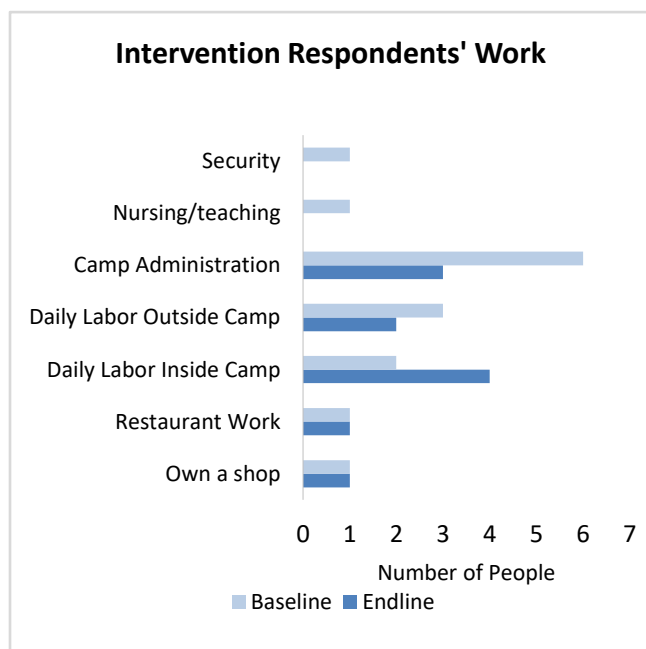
Intervention Respondents' Work

Security

Nursing/teaching

Camp Administration

Daily Labor Outside Camp

Daily Labor Inside Camp

Restaurant Work

Own a shop

0 1 2 3 4 5 6 7

Number of People

Baseline Endline